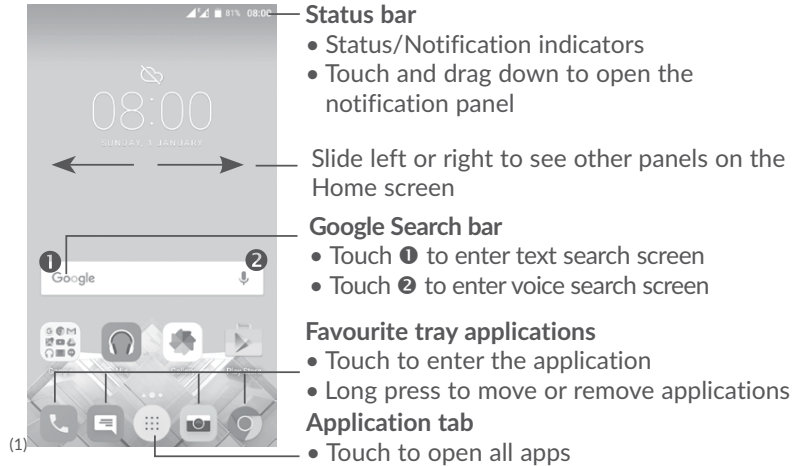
81% 08:00

08:00

SUNDAY, 1 JANUARY

Google

❶ ❷

Play Store

(1)

Status bar
• Status/Notification indicators
• Touch and drag down to open the notification panel

Slide left or right to see other panels on the Home screen

Google Search bar
• Touch ❶ to enter text search screen
• Touch ❷ to enter voice search screen

Favourite tray applications
• Touch to enter the application
• Long press to move or remove applications

Application tab
• Touch to open all apps